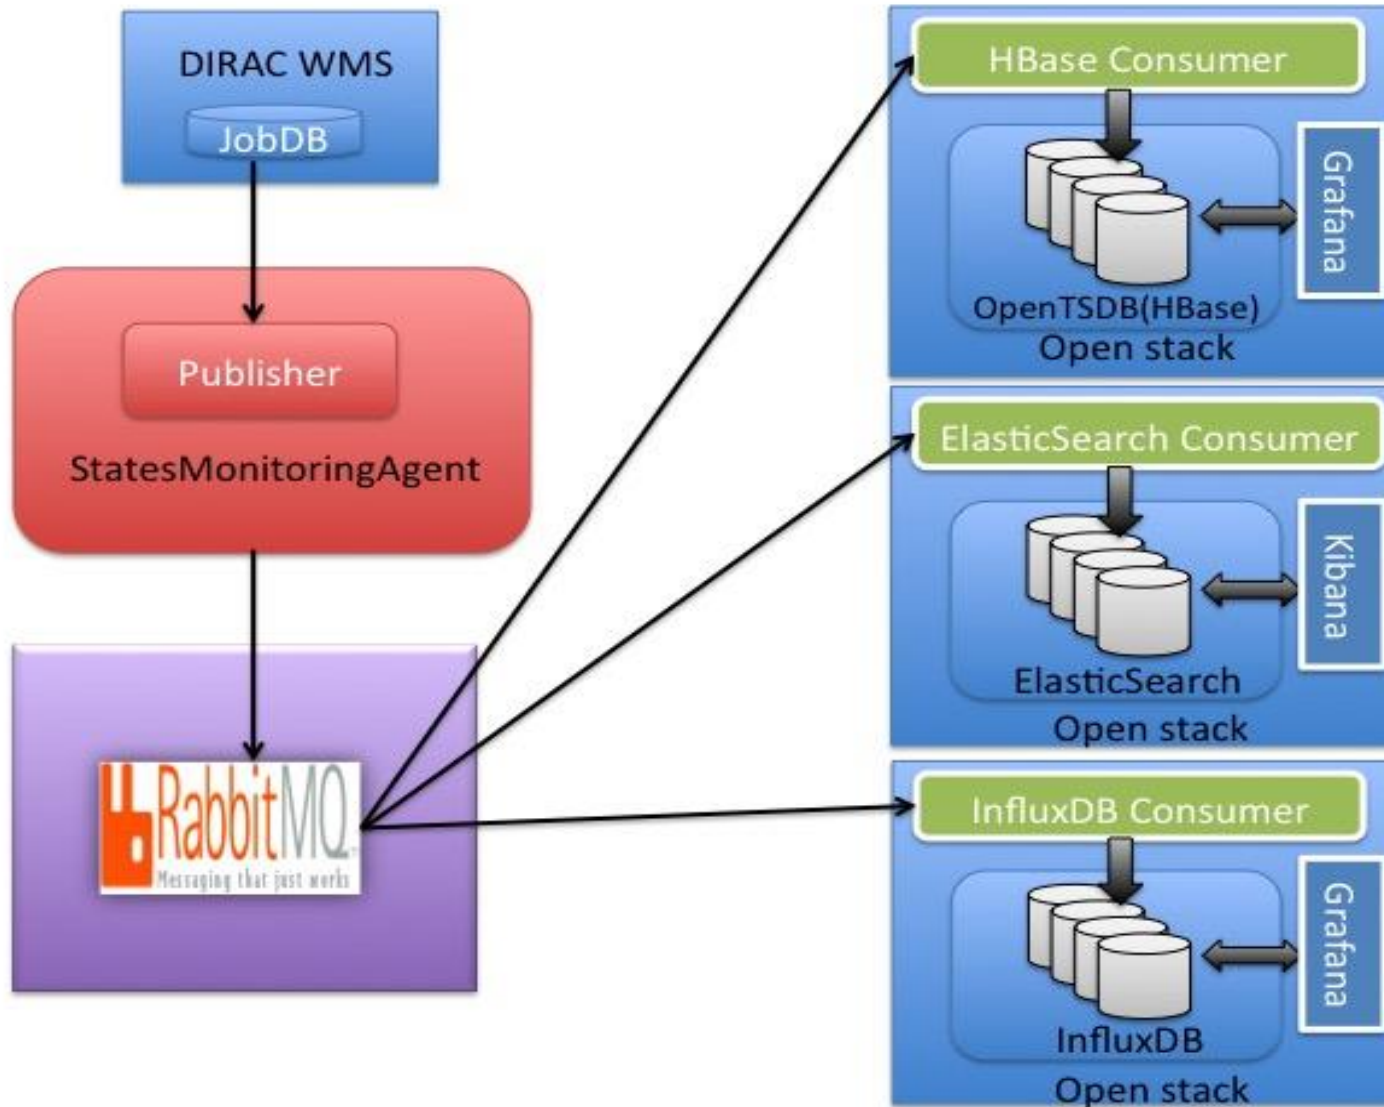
DIRAC WMS
JobDB

Publisher
StatesMonitoringAgent

RabbitMQ
Messaging that just works

HBase Consumer
OpenTSDB(HBase)
Open stack
Grafana

ElasticSearch Consumer
ElasticSearch
Open stack
Kibana

InfluxDB Consumer
InfluxDB
Open stack
Grafana